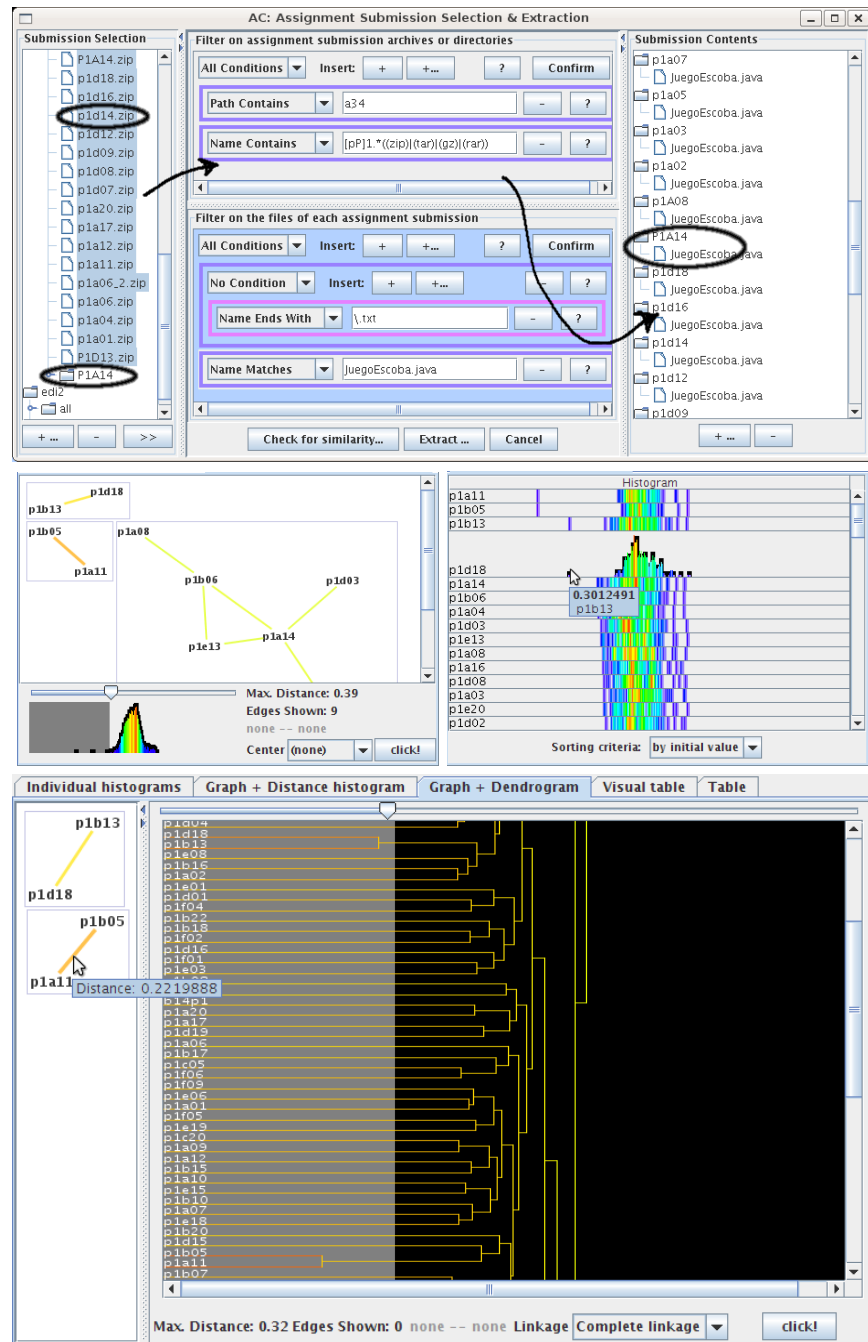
AC: Assignment Submission Selection & Extraction

Submission Selection
P1A14.zip
p1d18.zip
p1d16.zip
p1d14.zip
p1d12.zip
p1d09.zip
p1d08.zip
p1d07.zip
p1a20.zip
p1a17.zip
p1a12.zip
p1a11.zip
p1a06_2.zip
p1a06.zip
p1a04.zip
p1a01.zip
P1D13.zip
P1A14
edi2
all
+ ... - >>

Filter on assignment submission archives or directories
All Conditions Insert: + +... ? Confirm
Path Contains a34 - ?
Name Contains [pP]1.*((zip)|(tar)|(gz)|(rar)) - ?

Filter on the files of each assignment submission
All Conditions Insert: + +... ? Confirm
No Condition Insert: + +... - ?
Name Ends With \.txt - ?
Name Matches JuegoEscoba.java - ?

Check for similarity... Extract ... Cancel

Submission Contents
p1a07
JuegoEscoba.java
p1a05
JuegoEscoba.java
p1a03
JuegoEscoba.java
p1a02
JuegoEscoba.java
p1A08
JuegoEscoba.java
P1A14
JuegoEscoba.java
p1d18
JuegoEscoba.java
p1d16
JuegoEscoba.java
p1d14
JuegoEscoba.java
p1d12
JuegoEscoba.java
p1d09
+ ... -

p1d18
p1b13
p1b05
p1a11
p1a08
p1b06
p1d03
p1a14
p1e13
Max. Distance: 0.39
Edges Shown: 9
none -- none
Center (none) click!

Histogram
p1a11
p1b05
p1b13
p1d18
p1a14
p1b06
p1a04
p1d03
p1e13
p1a08
p1a16
p1d08
p1a03
p1e20
p1d02
0.3012491
p1b13
Sorting criteria: by initial value

Individual histograms | Graph + Distance histogram | Graph + Dendrogram | Visual table | Table

p1b13
p1d18
p1b05
p1a11
Distance: 0.2219888

p1d04
p1d18
p1b13
p1e08
p1b16
p1a02
p1e01
p1d01
p1f04
p1b22
p1b18
p1f02
p1d16
p1f01
p1e03
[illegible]
p14p1
p1a20
p1a17
p1d19
p1a06
p1b17
p1c05
p1f06
p1f09
p1e06
p1a01
p1f05
p1e19
p1c20
p1a09
p1a12
p1b15
p1a10
p1e15
p1b10
p1a07
p1e18
p1b20
p1d15
p1b05
p1a11
p1b07

Max. Distance: 0.32 Edges Shown: 0 none -- none Linkage Complete linkage click!